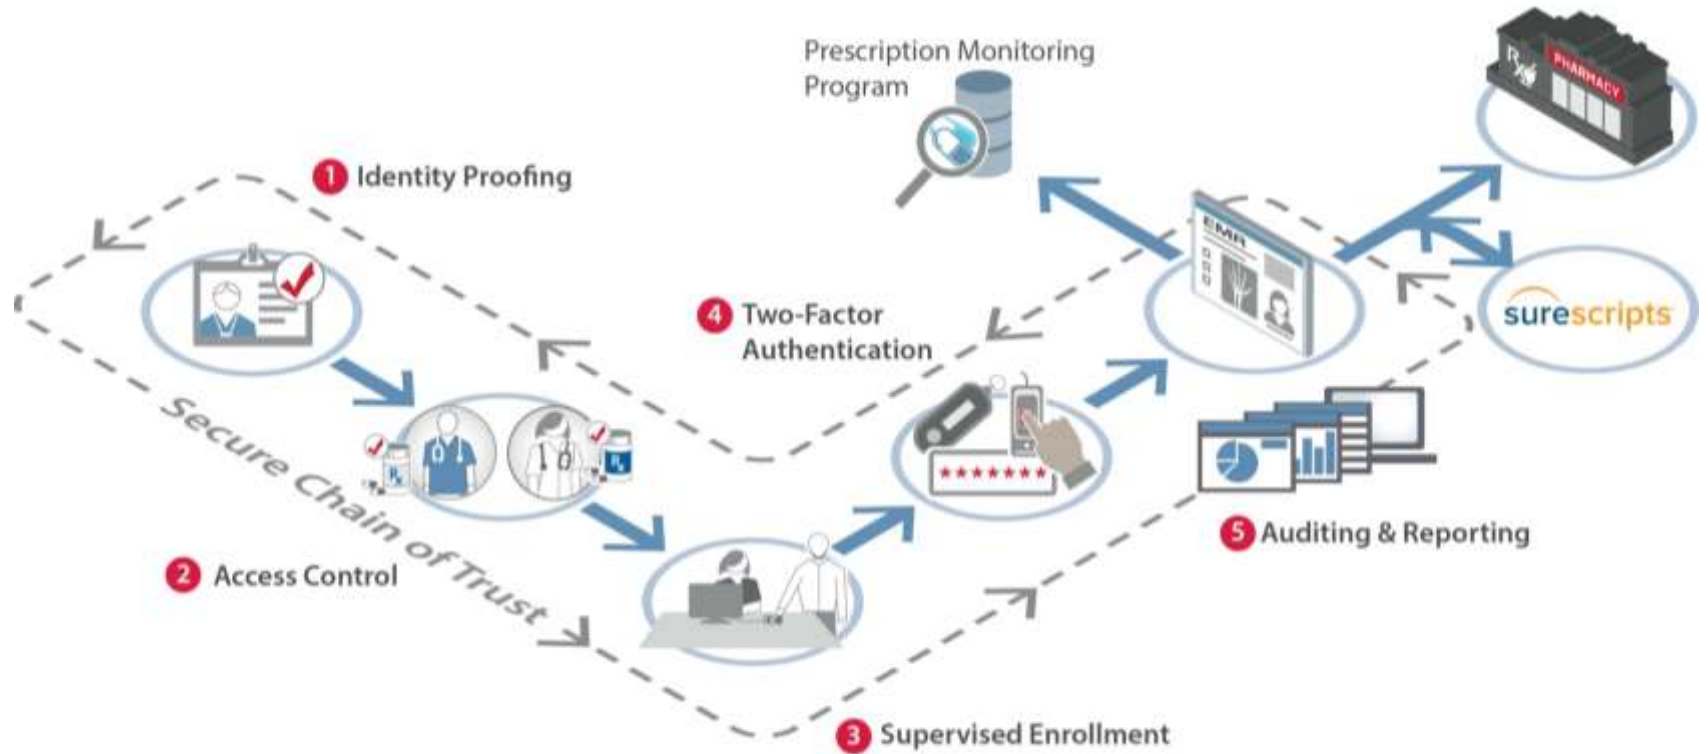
Prescription Monitoring Program

PHARMACY

Rx

1 Identity Proofing

EMR

4 Two-Factor Authentication

surescripts

Secure Chain of Trust

Rx

Rx

5 Auditing & Reporting

2 Access Control

3 Supervised Enrollment